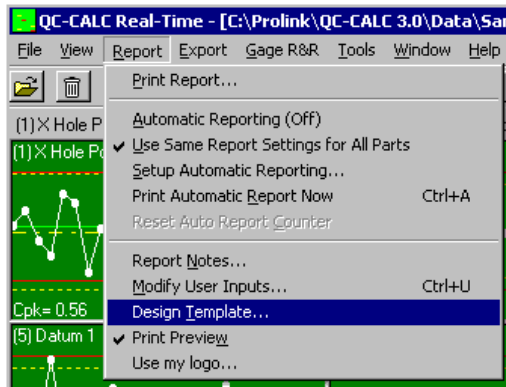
QC-CALC Real-Time - [C:\Prolink\QC-CALC 3.0\Data\Sa

File View Report Export Gage R&R Tools Window Help

(1) X Hole P

(1) X Hole Po

Cpk= 0.56

(5) Datum 1

Print Report...

Automatic Reporting (Off)
✔ Use Same Report Settings for All Parts
Setup Automatic Reporting...
Print Automatic Report Now Ctrl+A
Reset Auto Report Counter

Report Notes...
Modify User Inputs... Ctrl+U
Design Template...
✔ Print Preview
Use my logo...